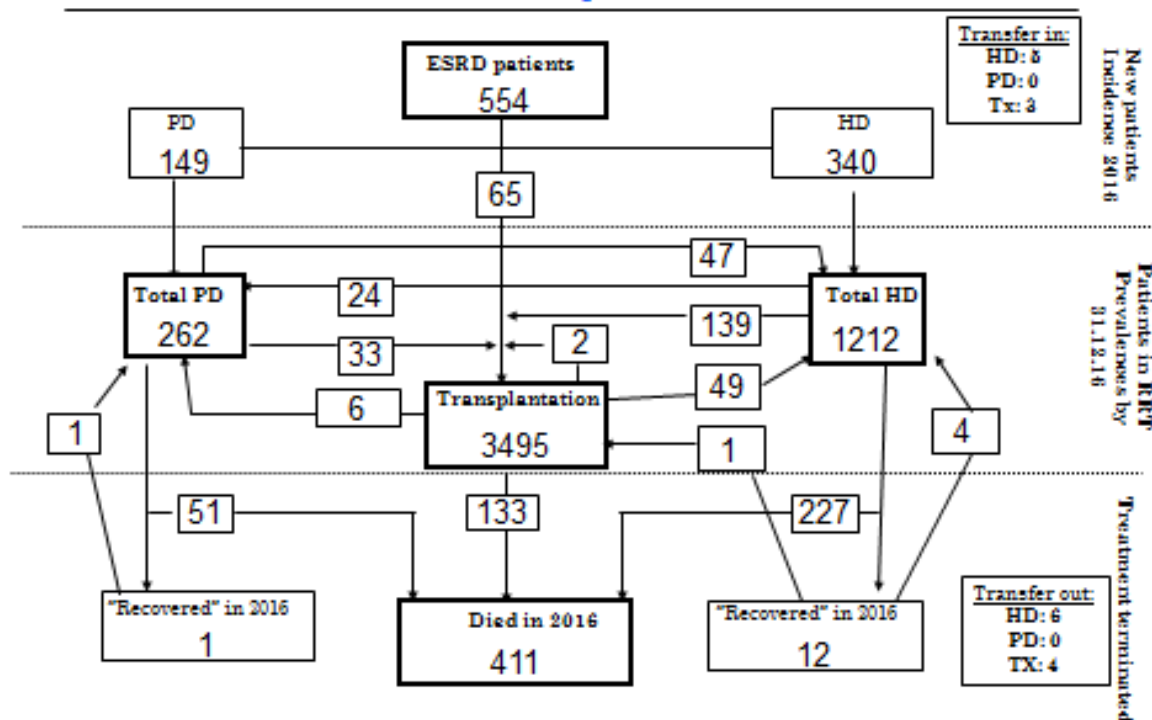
ESRD patients
554

Transfer in:
HD: 5
PD: 0
Tx: 3

New patients
Incidence 2016

PD
149

HD
340

65

47

Total PD
262

24

Total HD
1212

139

33

2

Patients in RRT
Prevalence by
31.12.16

49

6

Transplantation
3495

1

1

4

51

133

227

Treatment terminated

"Recovered" in 2016
1

Died in 2016
411

"Recovered" in 2016
12

Transfer out:
HD: 6
PD: 0
TX: 4